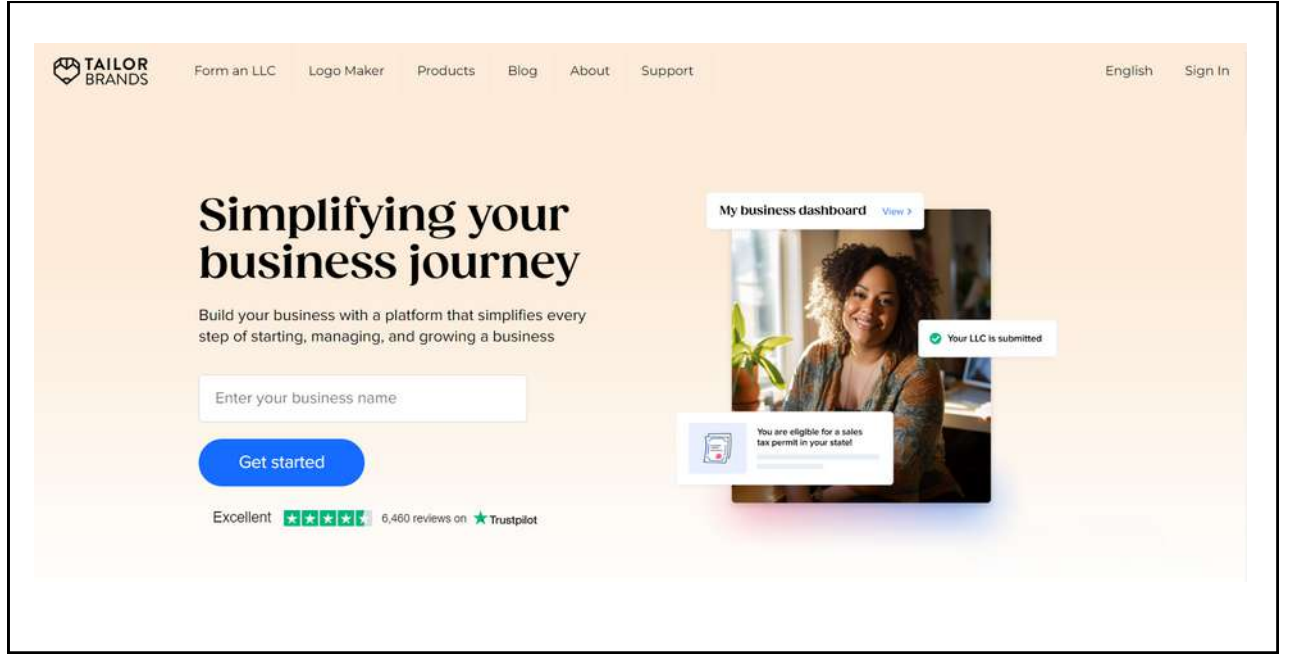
TAILOR BRANDS

Form an LLC Logo Maker Products Blog About Support

English Sign In

Simplifying your business journey

Build your business with a platform that simplifies every step of starting, managing, and growing a business

Enter your business name

Get started

Excellent 6,460 reviews on Trustpilot

My business dashboard View >

Your LLC is submitted

You are eligible for a sales tax permit in your state!